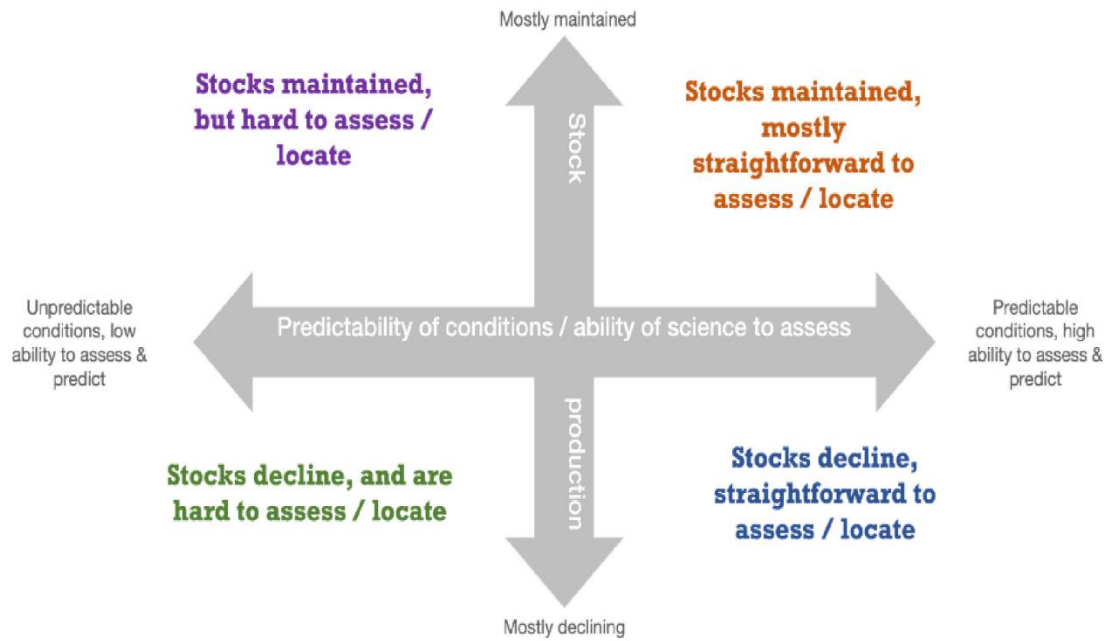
Mostly maintained

Stocks maintained, but hard to assess / locate

Stock

Stocks maintained, mostly straightforward to assess / locate

Unpredictable conditions, low ability to assess & predict

Predictability of conditions / ability of science to assess

Predictable conditions, high ability to assess & predict

production

Stocks decline, and are hard to assess / locate

Stocks decline, straightforward to assess / locate

Mostly declining